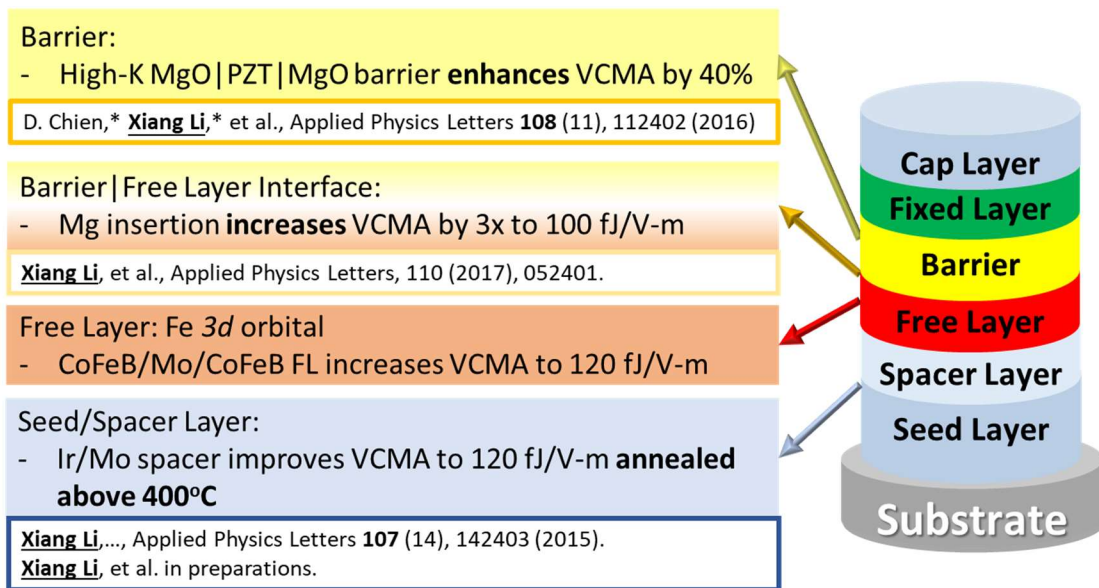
Barrier:
- High-K MgO|PZT|MgO barrier **enhances** VCMA by 40%

D. Chien,* **Xiang Li**,* et al., Applied Physics Letters **108** (11), 112402 (2016)

Barrier|Free Layer Interface:
- Mg insertion **increases** VCMA by 3x to 100 fJ/V-m

**Xiang Li**, et al., Applied Physics Letters, 110 (2017), 052401.

Free Layer: Fe *3d* orbital
- CoFeB/Mo/CoFeB FL increases VCMA to 120 fJ/V-m

Seed/Spacer Layer:
- Ir/Mo spacer improves VCMA to 120 fJ/V-m **annealed above 400$^{o}$C**

**Xiang Li**,..., Applied Physics Letters **107** (14), 142403 (2015).
**Xiang Li**, et al. in preparations.

Cap Layer
Fixed Layer
Barrier
Free Layer
Spacer Layer
Seed Layer
Substrate